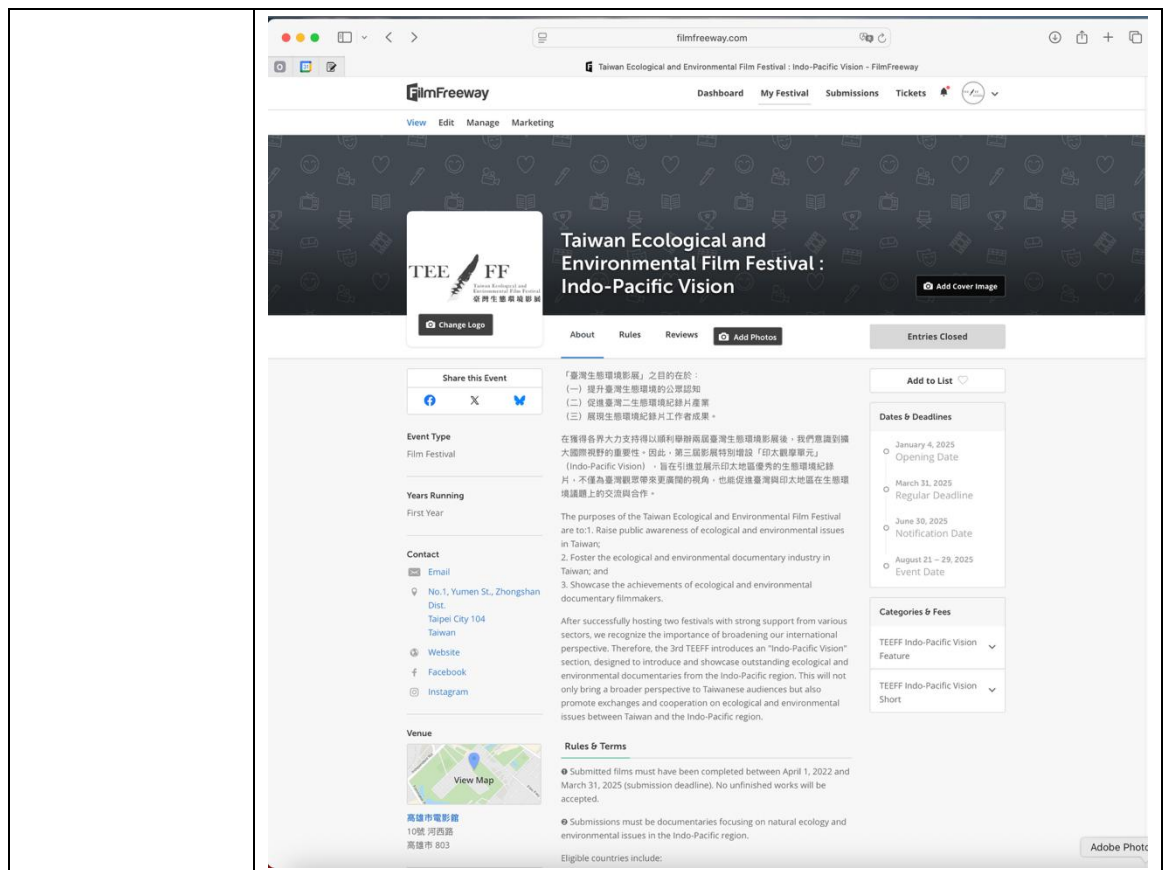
filmfreeway.com

Taiwan Ecological and Environmental Film Festival : Indo-Pacific Vision - FilmFreeway

FilmFreeway

Dashboard My Festival Submissions Tickets

View Edit Manage Marketing

TEE FF
Taiwan Ecological and Environmental Film Festival
臺灣生態環境影展

Change Logo

Taiwan Ecological and Environmental Film Festival : Indo-Pacific Vision

Add Cover Image

About Rules Reviews Add Photos

Entries Closed

Share this Event

Event Type
Film Festival

Years Running
First Year

Contact
Email
No.1, Yumen St., Zhongshan Dist.
Taipei City 104
Taiwan
Website
Facebook
Instagram

Venue
View Map
高雄市電影館
10號 河西路
高雄市 803

「臺灣生態環境影展」之目的在於：
（一）提升臺灣生態環境的公眾認知
（二）促進臺灣之生態環境紀錄片產業
（三）展現生態環境紀錄片工作者成果。

在獲得各界大力支持得以順利舉辦兩屆臺灣生態環境影展後，我們意識到擴大國際視野的重要性。因此，第三屆影展特別增設「印太觀摩單元」（Indo-Pacific Vision），旨在引進並展示印太地區優秀的生態環境紀錄片，不僅為臺灣觀眾帶來更廣闊的視角，也能促進臺灣與印太地區在生態環境議題上的交流與合作。

The purposes of the Taiwan Ecological and Environmental Film Festival are to:1. Raise public awareness of ecological and environmental issues in Taiwan;
2. Foster the ecological and environmental documentary industry in Taiwan; and
3. Showcase the achievements of ecological and environmental documentary filmmakers.

After successfully hosting two festivals with strong support from various sectors, we recognize the importance of broadening our international perspective. Therefore, the 3rd TEEFF introduces an "Indo-Pacific Vision" section, designed to introduce and showcase outstanding ecological and environmental documentaries from the Indo-Pacific region. This will not only bring a broader perspective to Taiwanese audiences but also promote exchanges and cooperation on ecological and environmental issues between Taiwan and the Indo-Pacific region.

Rules & Terms

❶ Submitted films must have been completed between April 1, 2022 and March 31, 2025 (submission deadline). No unfinished works will be accepted.

❷ Submissions must be documentaries focusing on natural ecology and environmental issues in the Indo-Pacific region.

Eligible countries include:

Add to List

Dates & Deadlines
January 4, 2025
Opening Date
March 31, 2025
Regular Deadline
June 30, 2025
Notification Date
August 21 – 29, 2025
Event Date

Categories & Fees
TEEFF Indo-Pacific Vision Feature
TEEFF Indo-Pacific Vision Short

Adobe Photo